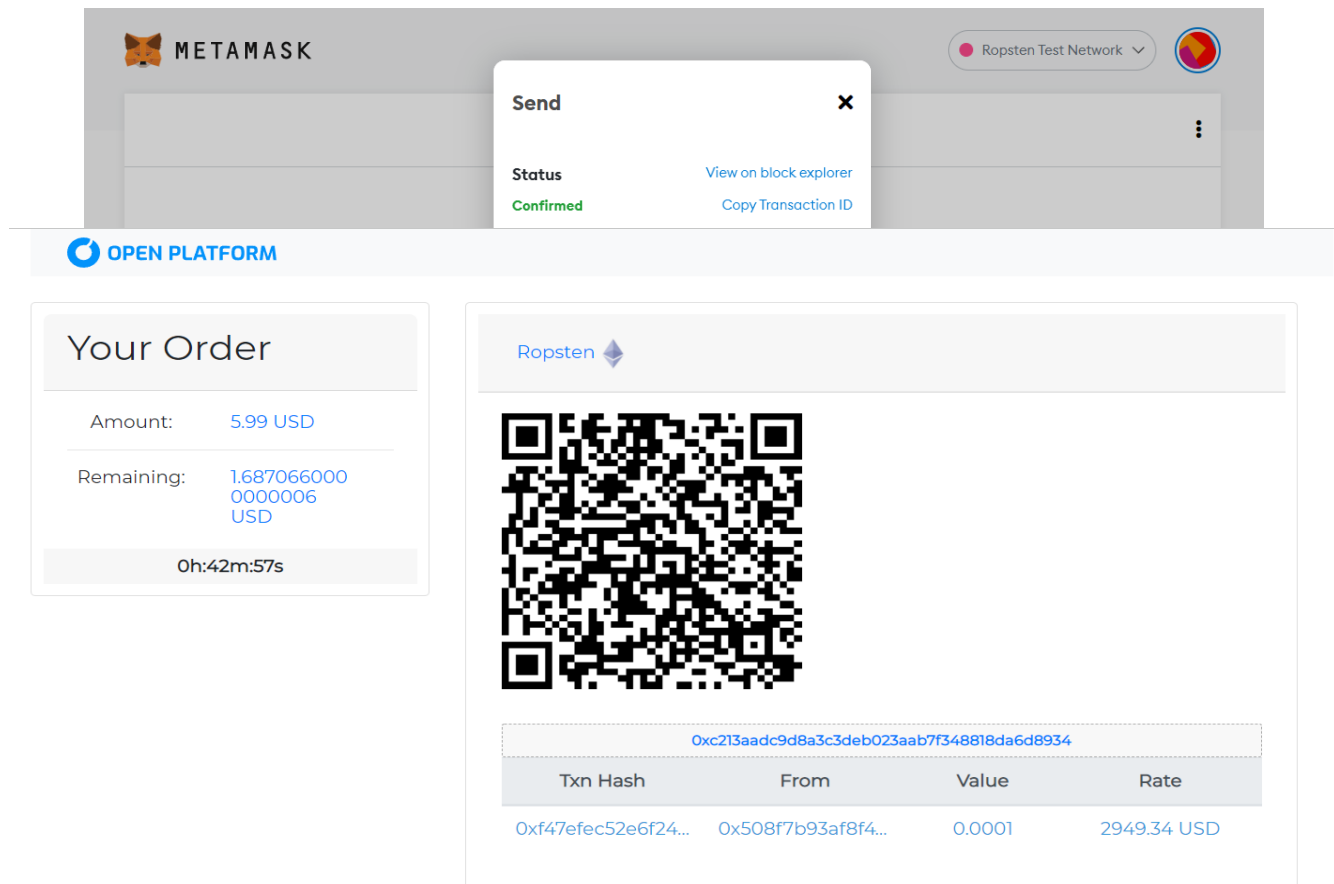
METAMASK

Ropsten Test Network

Send

Status

Confirmed

View on block explorer

Copy Transaction ID

OPEN PLATFORM

Your Order

Amount: 5.99 USD

Remaining: 1.6870660000000006 USD

0h:42m:57s

Ropsten

0xc213aadc9d8a3c3deb023aab7f348818da6d8934

| Txn Hash | From | Value | Rate |
|---|---|---|---|
| 0xf47efec52e6f24... | 0x508f7b93af8f4... | 0.0001 | 2949.34 USD |